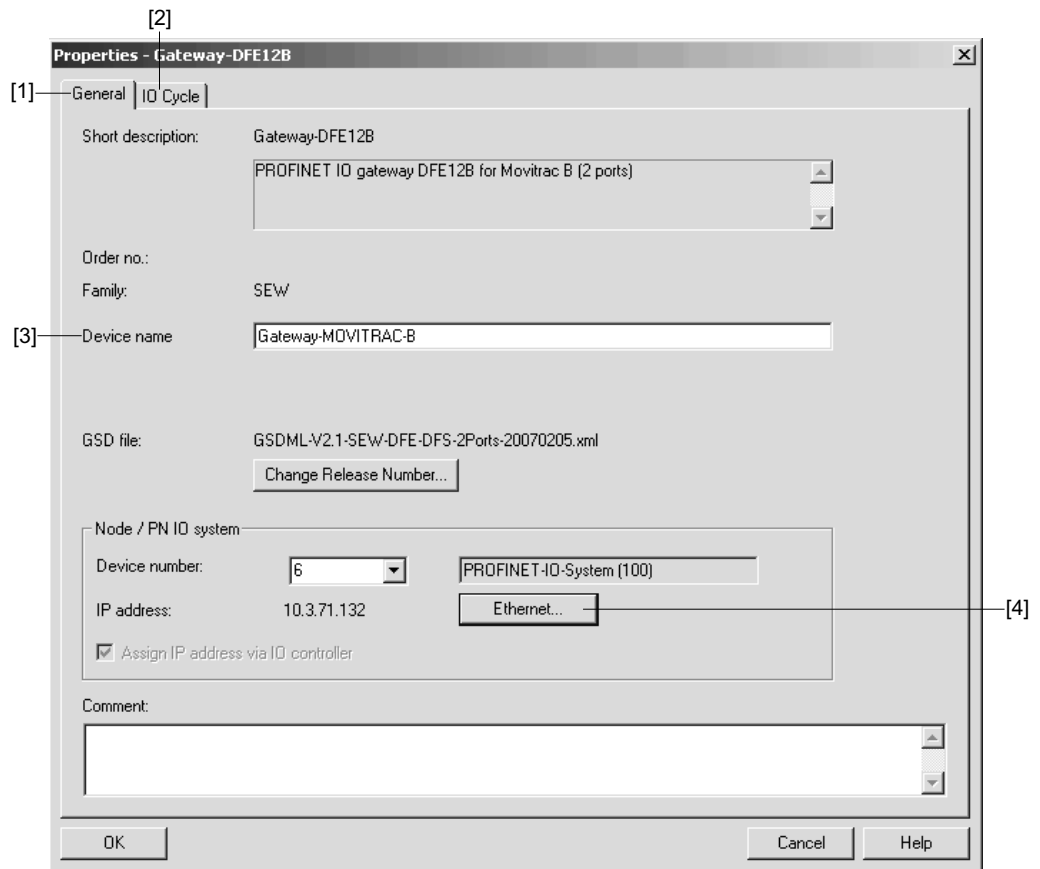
[2]

Properties - Gateway-DFE12B

[1] General | IO Cycle

Short description: Gateway-DFE12B

PROFINET IO gateway DFE12B for Movitrac B (2 ports)

Order no.:

Family: SEW

[3] Device name Gateway-MOVITRAC-B

GSD file: GSDML-V2.1-SEW-DFE-DFS-2Ports-20070205.xml

Change Release Number...

Node / PN IO system

Device number: 6

PROFINET-IO-System (100)

IP address: 10.3.71.132

Ethernet... [4]

Assign IP address via IO controller

Comment:

OK

Cancel

Help